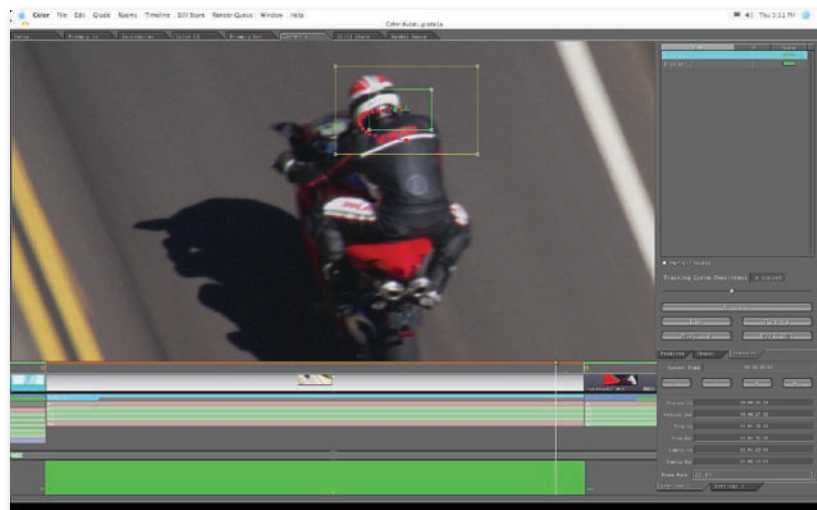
Color File Edit Grade Rooms Timeline Still Store Render Queue Window Help

Thu 2:12 PM

Color Autos.grade

Tracking Curve Smoothness

Current Frame

Project In

Project Out

Trim In

Trim Out

Frame Rate

Settings 1

Settings 2